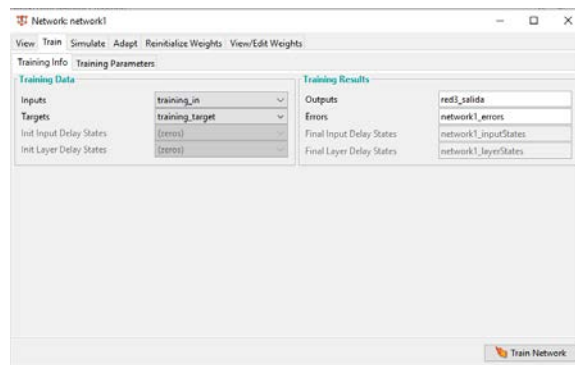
Network: network1

View Train Simulate Adapt Reinitialize Weights View/Edit Weights

Training Info Training Parameters

Training Data

Inputs training_in

Targets training_target

Init Input Delay States (zeros)

Init Layer Delay States (zeros)

Training Results

Outputs red3_salida

Errors network1_errors

Final Input Delay States network1_inputStates

Final Layer Delay States network1_layerStates

Train Network